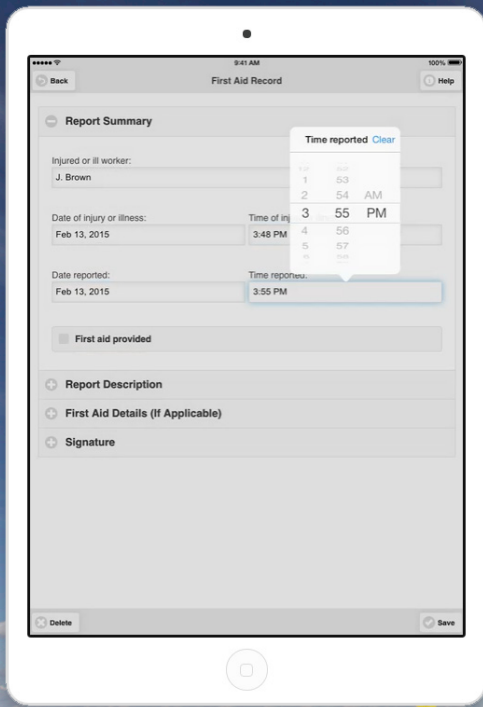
9:41 AM
100%

Back
First Aid Record
Help

Report Summary

Injured or ill worker:
J. Brown

Date of injury or illness:
Feb 13, 2015

Time of inj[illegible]
3:48 PM

Date reported:
Feb 13, 2015

Time reported:
3:55 PM

Time reported Clear

| | | |
|---|---|---|
| 1 | 53 | |
| 2 | 54 | AM |
| 3 | 55 | PM |
| 4 | 56 | |
| 5 | 57 | |

First aid provided

Report Description

First Aid Details (If Applicable)

Signature

Delete
Save